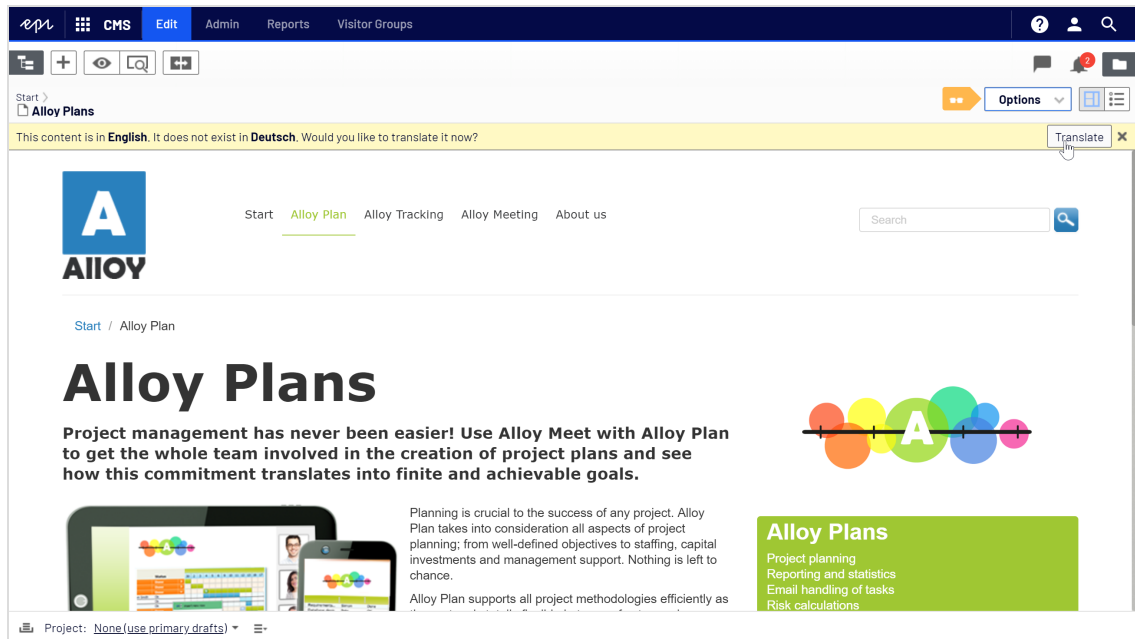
epi CMS Edit Admin Reports Visitor Groups

2

Start >
Alloy Plans

Options

This content is in **English**. It does not exist in **Deutsch**. Would you like to translate it now?

Translate

A
AlLOY

Start Alloy Plan Alloy Tracking Alloy Meeting About us

Search

Start / Alloy Plan

Alloy Plans

**Project management has never been easier! Use Alloy Meet with Alloy Plan to get the whole team involved in the creation of project plans and see how this commitment translates into finite and achievable goals.**

Planning is crucial to the success of any project. Alloy Plan takes into consideration all aspects of project planning; from well-defined objectives to staffing, capital investments and management support. Nothing is left to chance.

Alloy Plan supports all project methodologies efficiently as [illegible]

Alloy Plans
Project planning
Reporting and statistics
Email handling of tasks
Risk calculations

Project: None (use primary drafts)